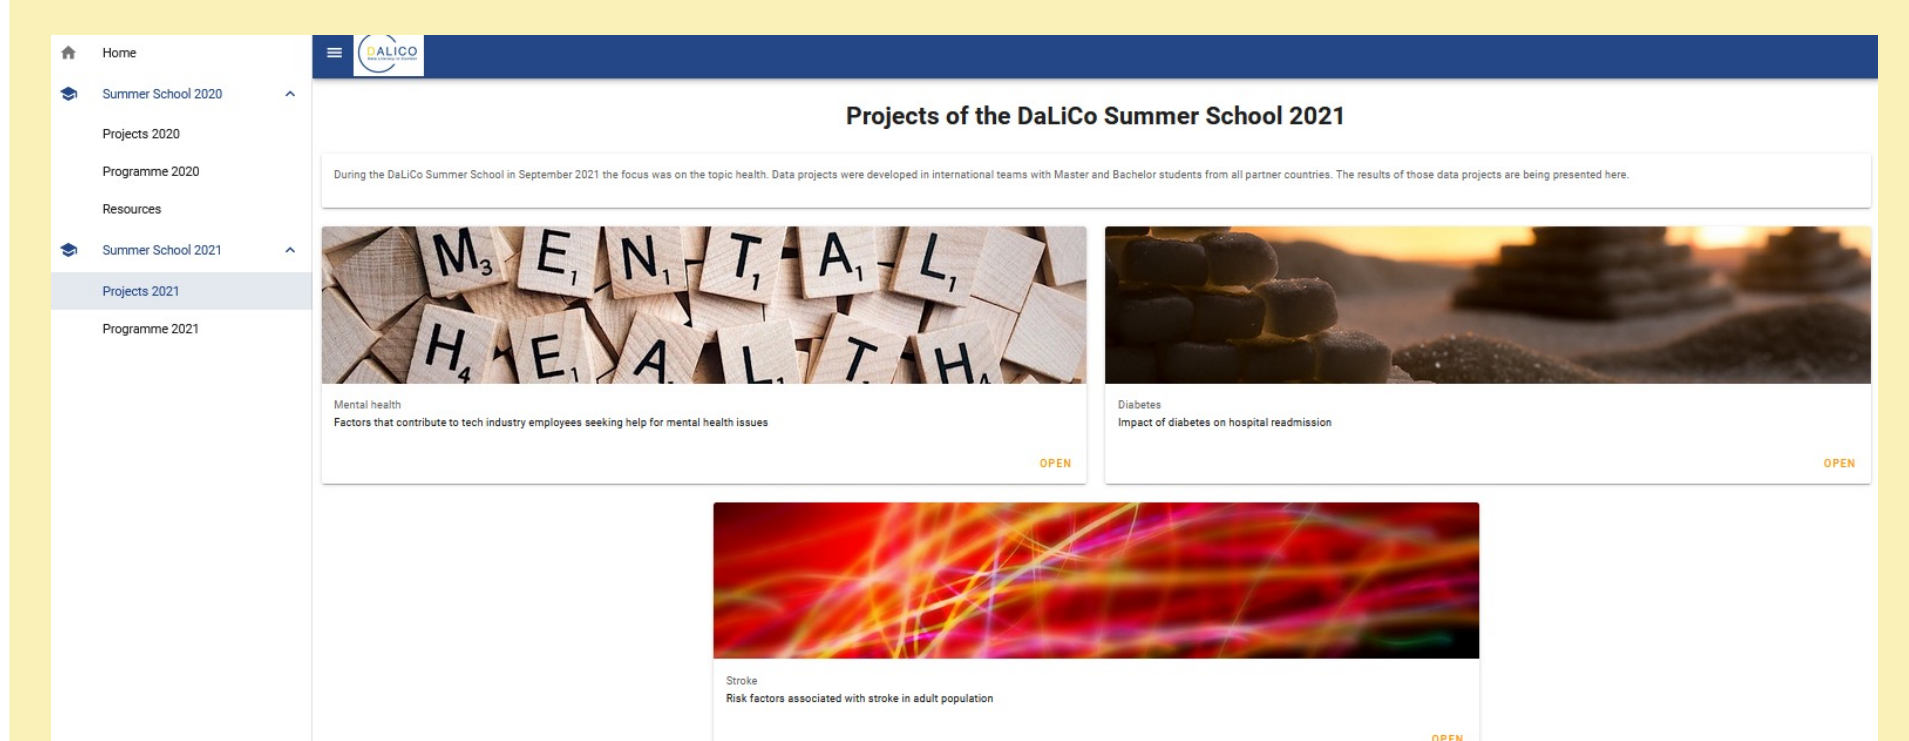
Home

Summer School 2020

Projects 2020

Programme 2020

Resources

Summer School 2021

Projects 2021

Programme 2021

DALICO

Projects of the DaLiCo Summer School 2021

During the DaLiCo Summer School in September 2021 the focus was on the topic health. Data projects were developed in international teams with Master and Bachelor students from all partner countries. The results of those data projects are being presented here.

M3 E1 N1 T1 A1 L1
H4 E1 A1 L1 T1 H4

Mental health
Factors that contribute to tech industry employees seeking help for mental health issues

OPEN

Diabetes
Impact of diabetes on hospital readmission

OPEN

Stroke
Risk factors associated with stroke in adult population

OPEN